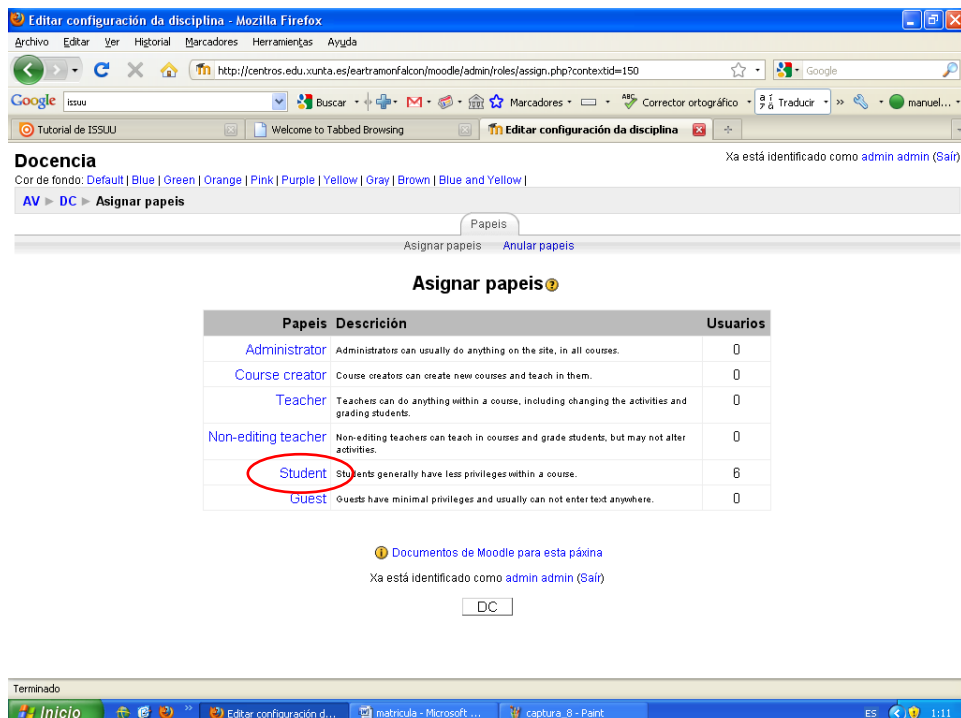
Editar configuración da disciplina - Mozilla Firefox

Archivo Editar Ver Historial Marcadores Herramientas Ayuda

http://centros.edu.xunta.es/eartramonfalcon/moodle/admin/roles/assign.php?contextid=150

Google

Google issuu Buscar Marcadores Corrector ortográfico Traducir manuel...

Tutorial de ISSUU | Welcome to Tabbed Browsing | Editar configuración da disciplina

Docencia

Xa está identificado como admin admin (Saír)

Cor de fondo: Default | Blue | Green | Orange | Pink | Purple | Yellow | Gray | Brown | Blue and Yellow |

AV ► DC ► Asignar papeis

Papeis

Asignar papeis Anular papeis

Asignar papeis

| Papeis | Descrición | Usuarios |
|---|---|---|
| Administrator | Administrators can usually do anything on the site, in all courses. | 0 |
| Course creator | Course creators can create new courses and teach in them. | 0 |
| Teacher | Teachers can do anything within a course, including changing the activities and grading students. | 0 |
| Non-editing teacher | Non-editing teachers can teach in courses and grade students, but may not alter activities. | 0 |
| Student | Students generally have less privileges within a course. | 6 |
| Guest | Guests have minimal privileges and usually can not enter text anywhere. | 0 |

Documentos de Moodle para esta páxina

Xa está identificado como admin admin (Saír)

DC

Terminado

Inicio | Editar configuración d... | matricula - Microsoft ... | captura_8 - Paint | ES 1:11